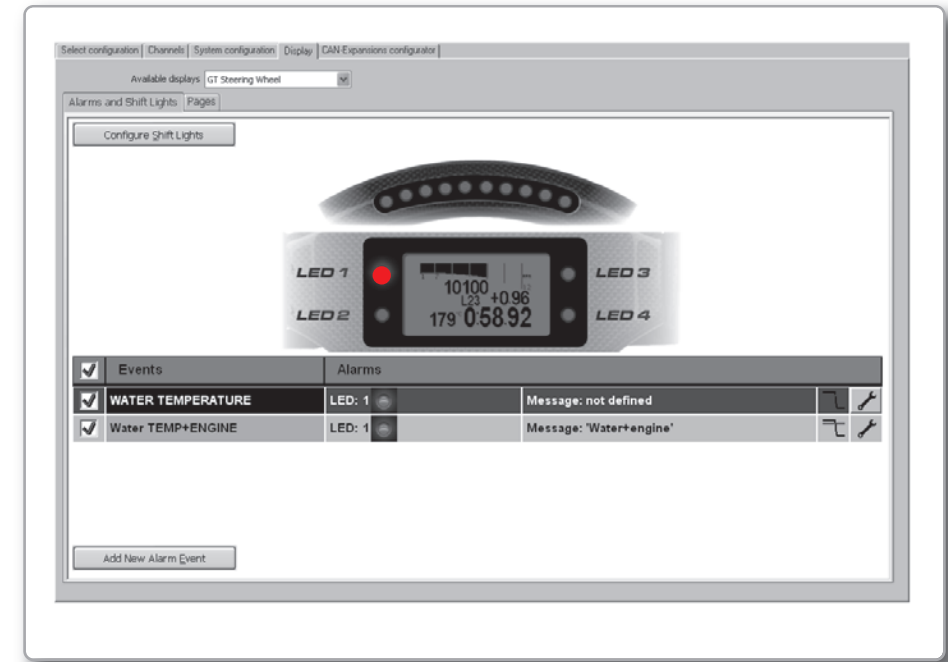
Select configuration | Channels | System configuration | Display | CAN-Expansions configurator

Available displays GT Steering Wheel

Alarms and Shift Lights | Pages

Configure Shift Lights

LED 1

LED 2

LED 3

LED 4

10100

L23 +0.96

179 0:58.92

| | Events | Alarms | | |
|---|---|---|---|---|
| ✓ | WATER TEMPERATURE | LED: 1 | Message: not defined | |
| ✓ | Water TEMP+ENGINE | LED: 1 | Message: 'Water+engine' | |

Add New Alarm Event